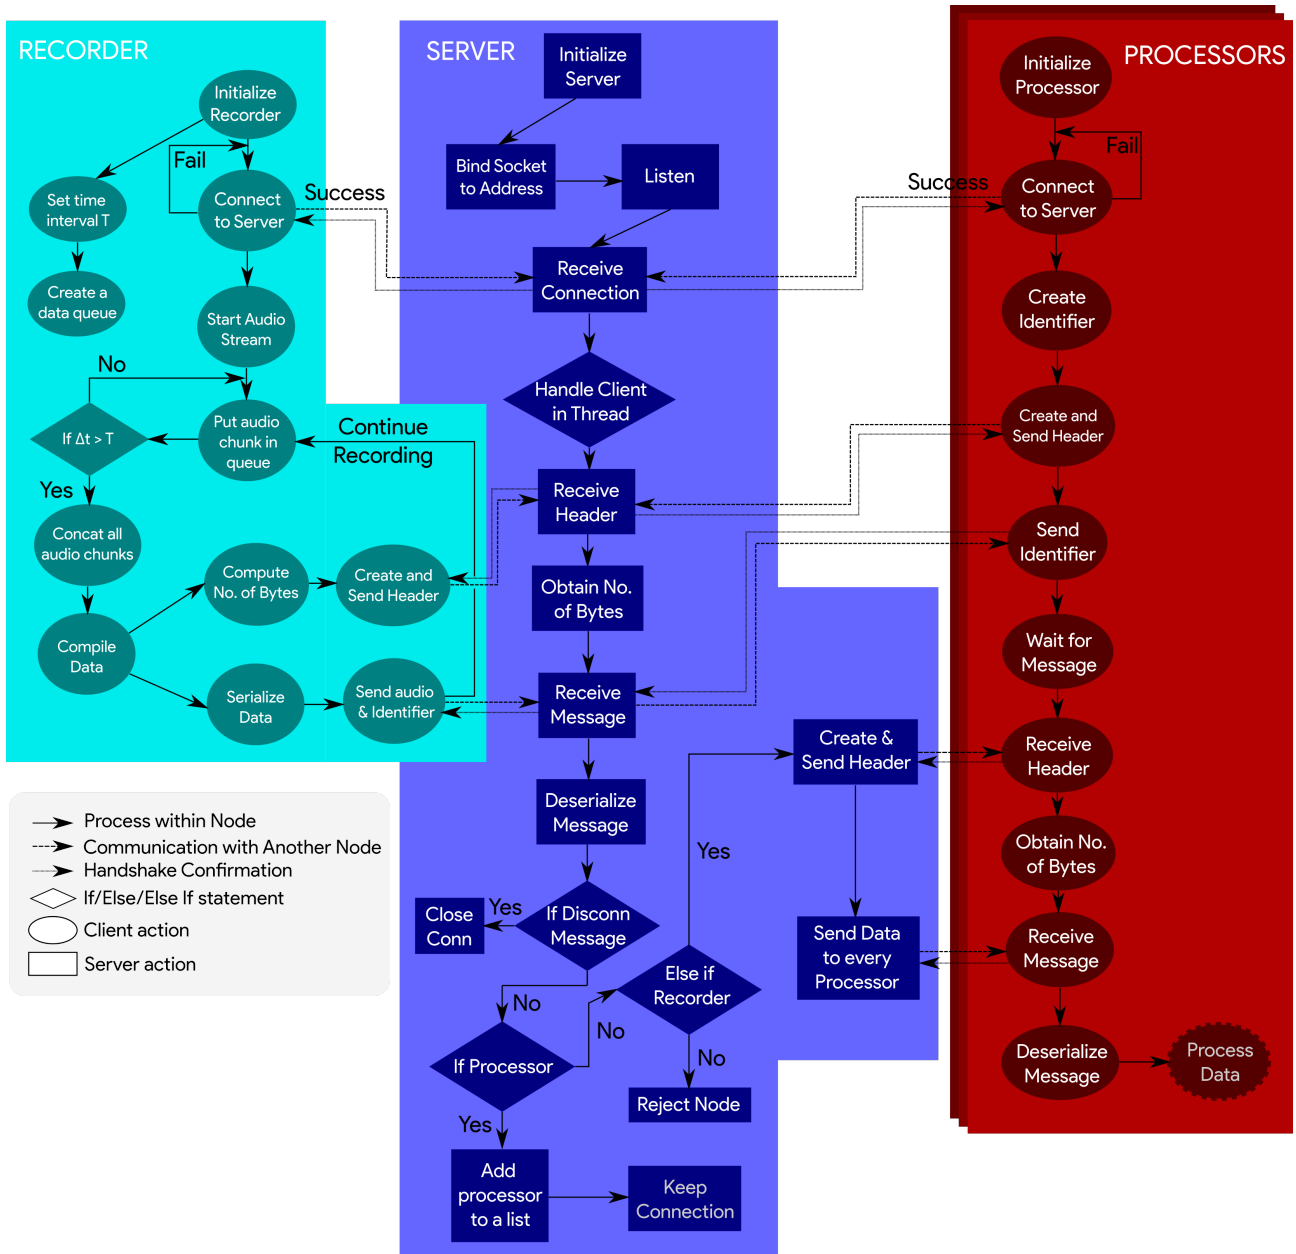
RECORDER

Initialize Recorder

Fail

Set time interval T

Connect to Server

Success

Create a data queue

Start Audio Stream

No

If $\Delta t > T$

Put audio chunk in queue

Continue Recording

Yes

Concat all audio chunks

Compute No. of Bytes

Create and Send Header

Compile Data

Serialize Data

Send audio & Identifier

SERVER

Initialize Server

Bind Socket to Address

Listen

Receive Connection

Handle Client in Thread

Receive Header

Obtain No. of Bytes

Receive Message

Deserialize Message

Close Conn

Yes

If Disconn Message

No

If Processor

Yes

Add processor to a list

Keep Connection

No

Else if Recorder

Yes

No

Reject Node

Create & Send Header

Send Data to every Processor

PROCESSORS

Initialize Processor

Fail

Success

Connect to Server

Create Identifier

Create and Send Header

Send Identifier

Wait for Message

Receive Header

Obtain No. of Bytes

Receive Message

Deserialize Message

Process Data

Process within Node
Communication with Another Node
Handshake Confirmation
If/Else/Else If statement
Client action
Server action